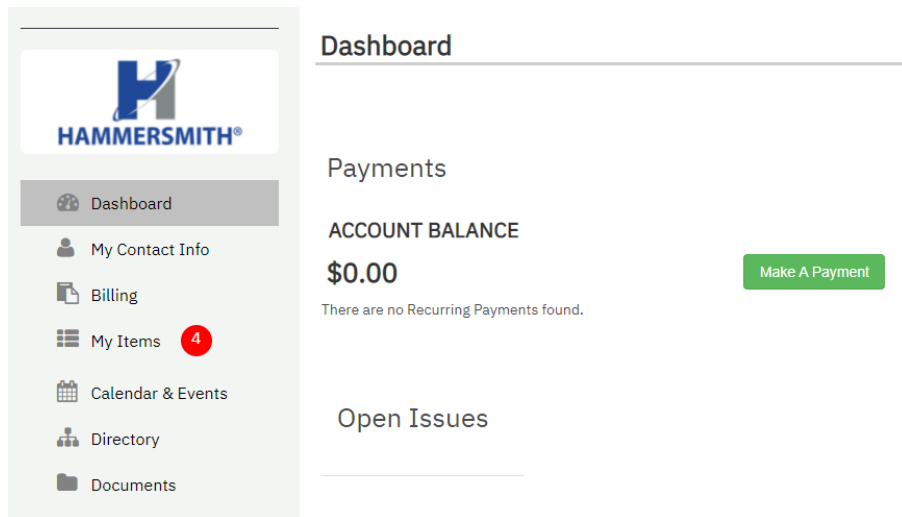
HAMMERSMITH®

Dashboard

My Contact Info

Billing

My Items 4

Calendar & Events

Directory

Documents

Dashboard

Payments

ACCOUNT BALANCE

$0.00

Make A Payment

There are no Recurring Payments found.

Open Issues